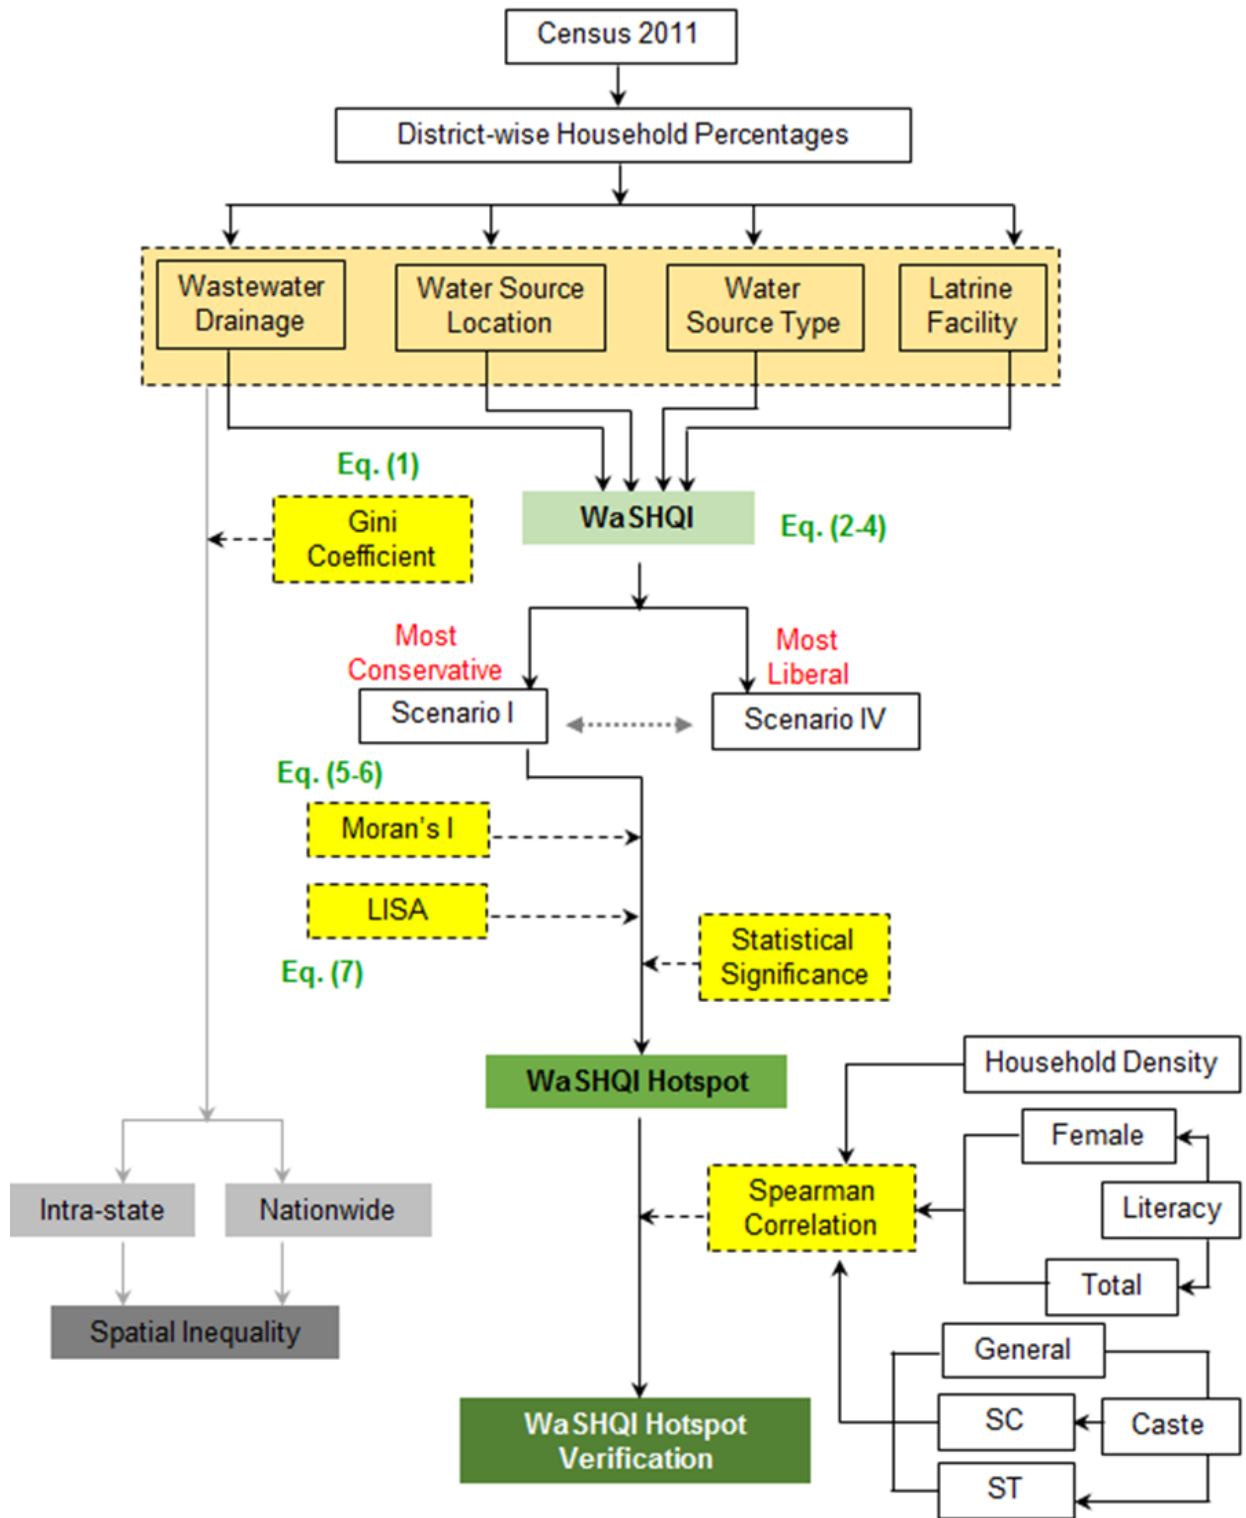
Census 2011

District-wise Household Percentages

Wastewater Drainage

Water Source Location

Water Source Type

Latrine Facility

Eq. (1)

Gini Coefficient

WaSHQI

Eq. (2-4)

Most Conservative

Most Liberal

Scenario I

Scenario IV

Eq. (5-6)

Moran's I

LISA

Statistical Significance

Eq. (7)

WaSHQI Hotspot

Household Density

Female

Literacy

Spearman Correlation

Total

Intra-state

Nationwide

Spatial Inequality

General

SC

Caste

ST

WaSHQI Hotspot Verification